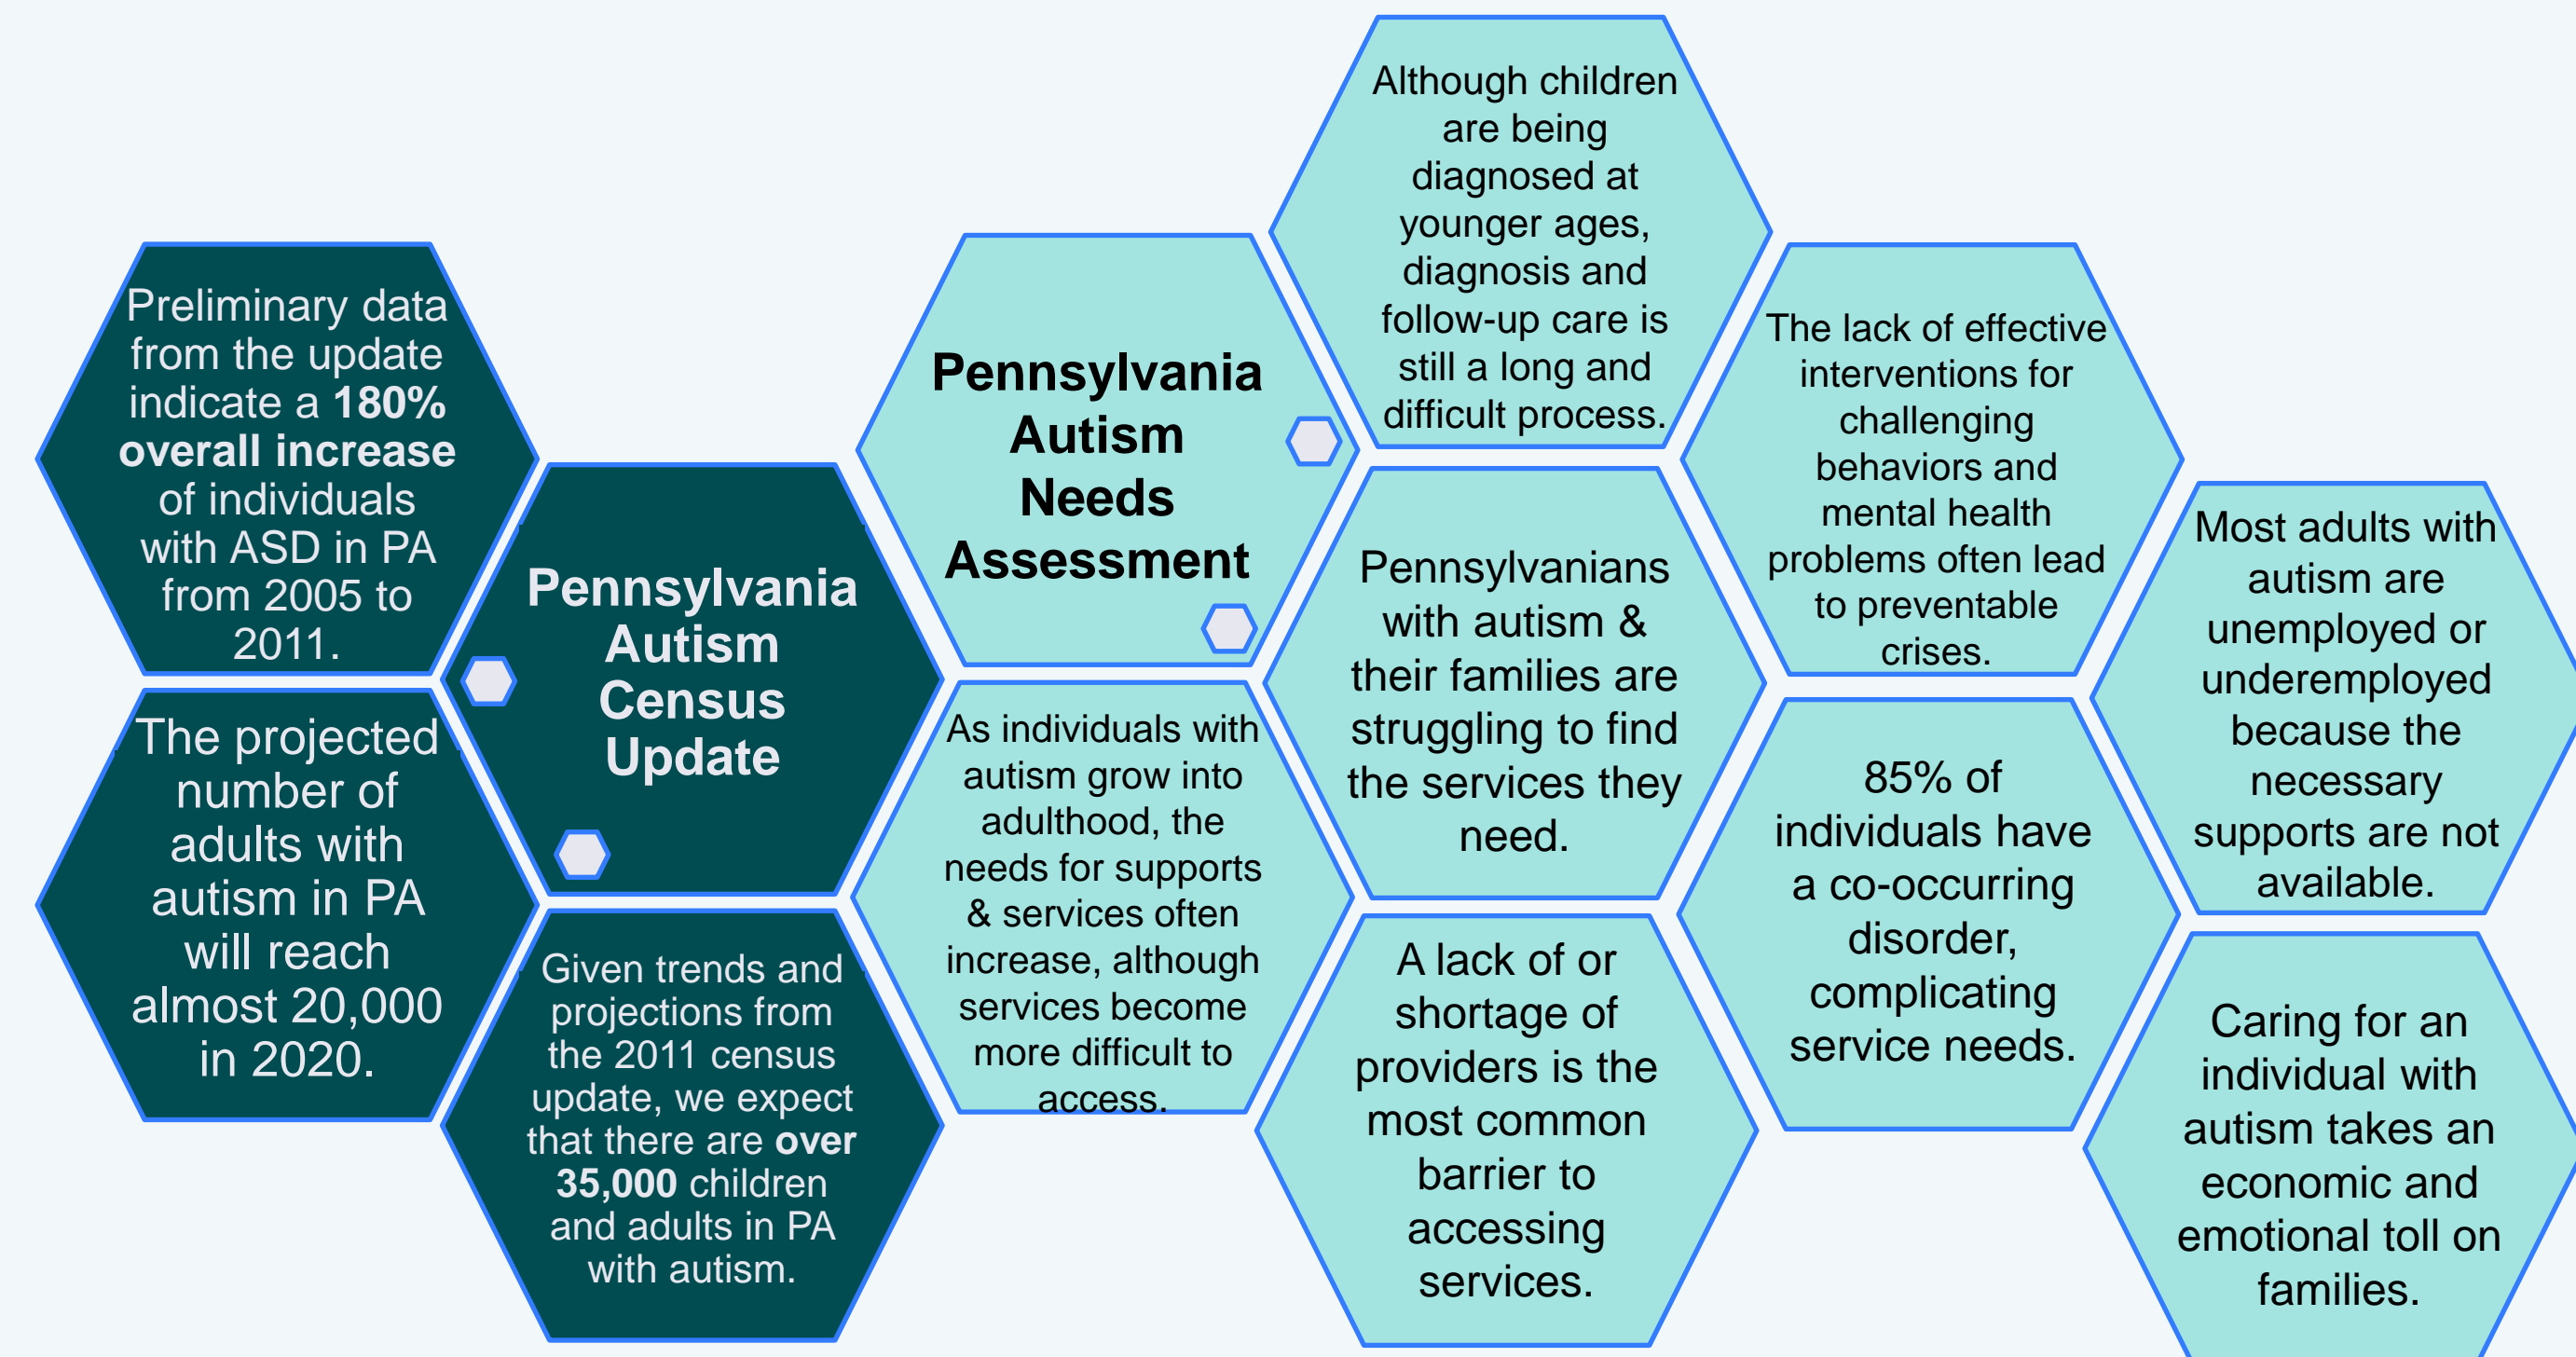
Preliminary data from the update indicate a **180% overall increase** of individuals with ASD in PA from 2005 to 2011.

The projected number of adults with autism in PA will reach almost 20,000 in 2020.

Pennsylvania Autism Census Update

Given trends and projections from the 2011 census update, we expect that there are **over 35,000** children and adults in PA with autism.

Pennsylvania Autism Needs Assessment

As individuals with autism grow into adulthood, the needs for supports & services often increase, although services become more difficult to access.

Although children are being diagnosed at younger ages, diagnosis and follow-up care is still a long and difficult process.

Pennsylvanians with autism & their families are struggling to find the services they need.

A lack of or shortage of providers is the most common barrier to accessing services.

The lack of effective interventions for challenging behaviors and mental health problems often lead to preventable crises.

85% of individuals have a co-occurring disorder, complicating service needs.

Most adults with autism are unemployed or underemployed because the necessary supports are not available.

Caring for an individual with autism takes an economic and emotional toll on families.